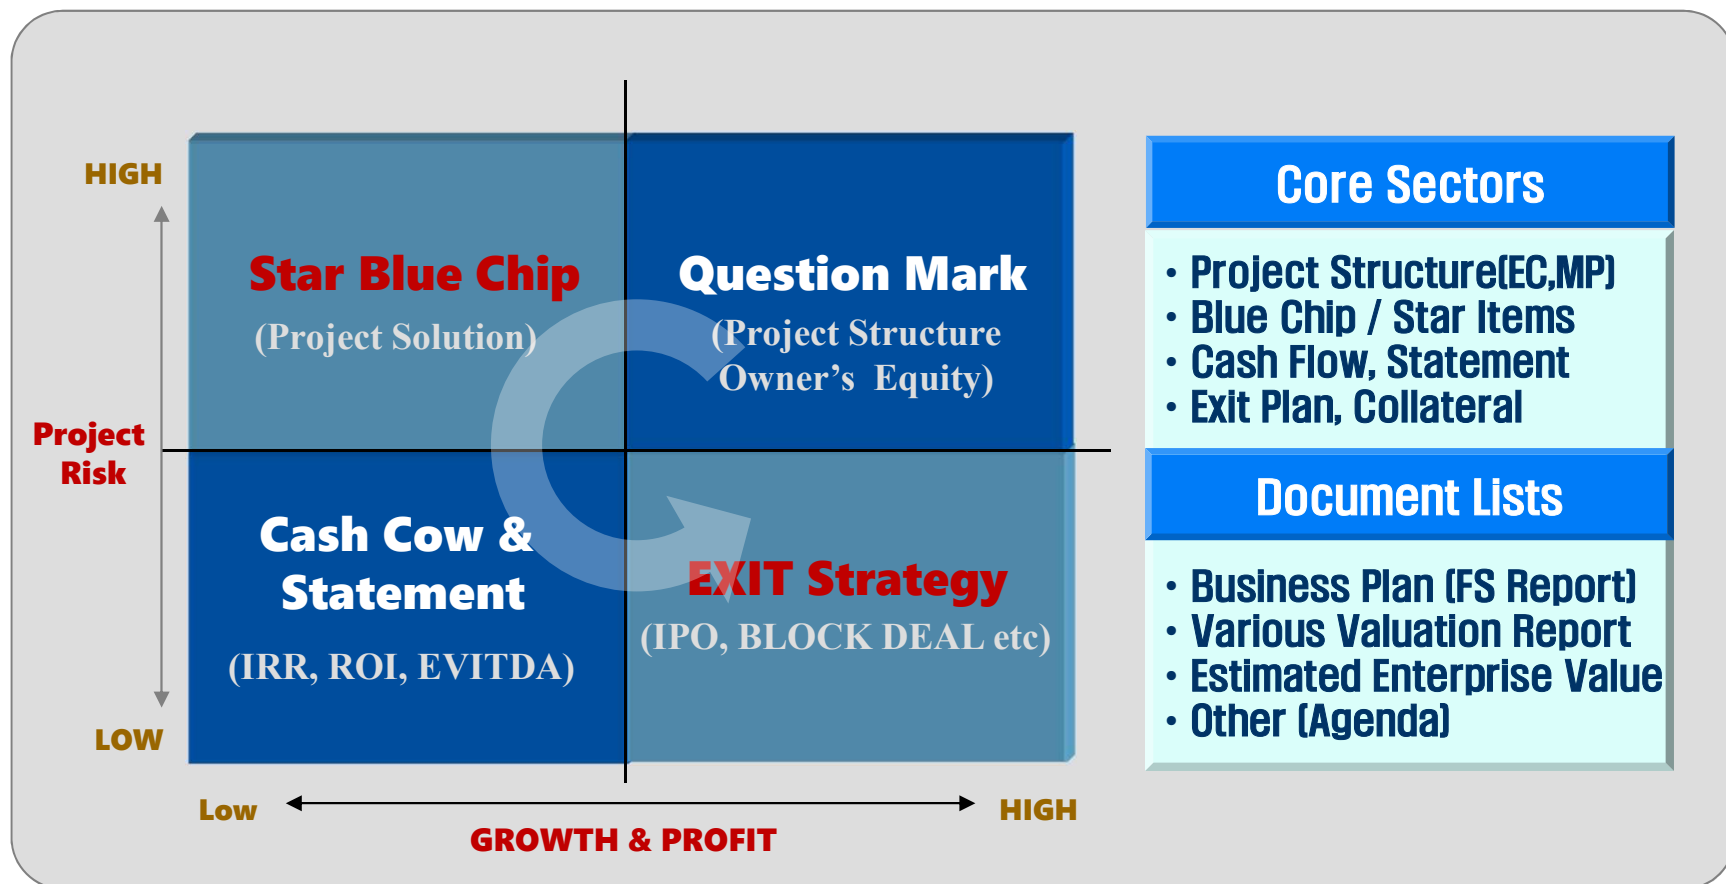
HIGH

Project Risk

LOW

Star Blue Chip
(Project Solution)

Question Mark
(Project Structure Owner's Equity)

Cash Cow & Statement
(IRR, ROI, EVITDA)

EXIT Strategy
(IPO, BLOCK DEAL etc)

Low

HIGH

GROWTH & PROFIT

Core Sectors

• Project Structure(EC,MP)
• Blue Chip / Star Items
• Cash Flow, Statement
• Exit Plan, Collateral

Document Lists

• Business Plan (FS Report)
• Various Valuation Report
• Estimated Enterprise Value
• Other (Agenda)